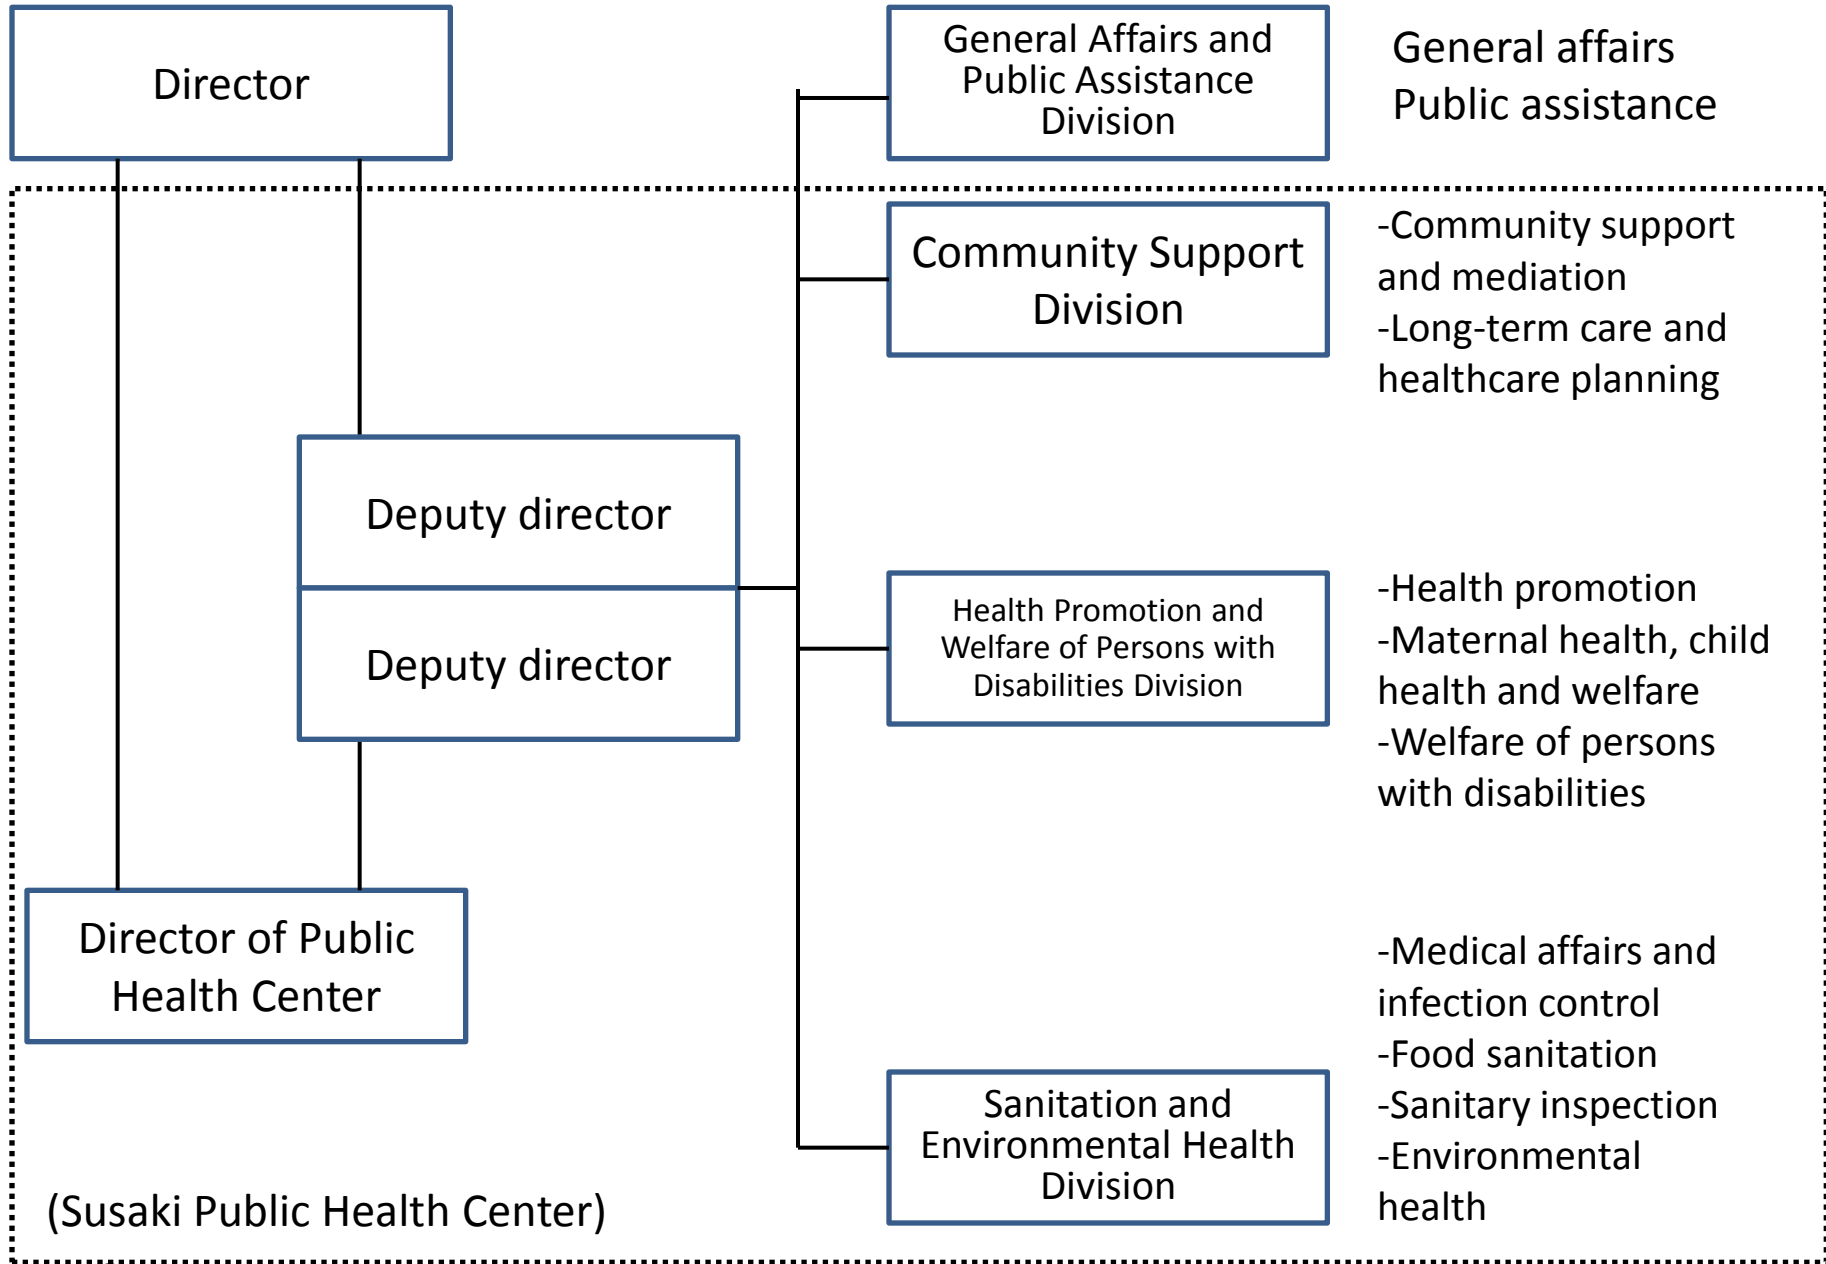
Director

General Affairs and Public Assistance Division

General affairs
Public assistance

Community Support Division

-Community support and mediation
-Long-term care and healthcare planning

Deputy director

Deputy director

Health Promotion and Welfare of Persons with Disabilities Division

-Health promotion
-Maternal health, child health and welfare
-Welfare of persons with disabilities

Director of Public Health Center

-Medical affairs and infection control
-Food sanitation
-Sanitary inspection
-Environmental health

Sanitation and Environmental Health Division

(Susaki Public Health Center)